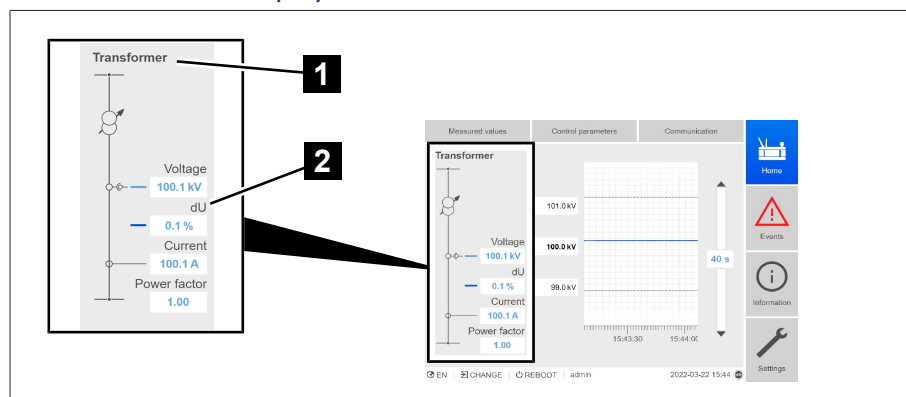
Transformer

1

2

Voltage
100.1 kV
dU
0.1 %
Current
100.1 A
Power factor
1.00

Measured values | Control parameters | Communication

Home

Transformer

Voltage
100.1 kV
dU
0.1 %
Current
100.1 A
Power factor
1.00

101.0 kV
100.0 kV
99.0 kV

40 s

15:43:30
15:44:0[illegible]

Events

Information

Settings

EN | CHANGE | REBOOT | admin

2022-03-22 15:44